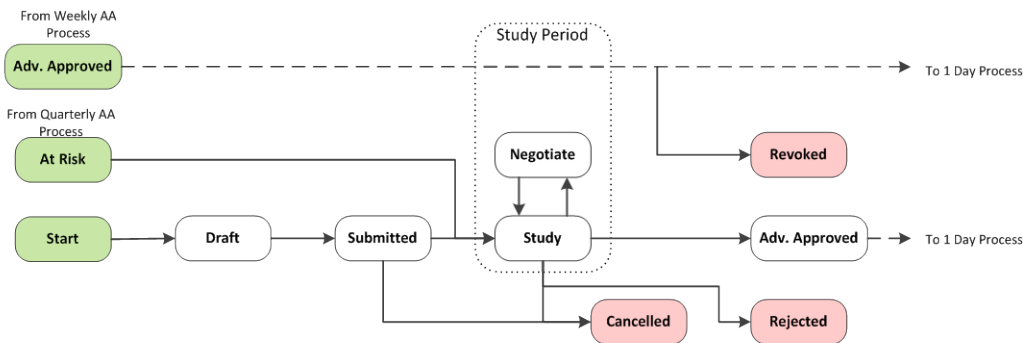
From Weekly AA Process

Adv. Approved

Study Period

To 1 Day Process

From Quarterly AA Process

At Risk

Negotiate

Revoked

Start

Draft

Submitted

Study

Adv. Approved

To 1 Day Process

Cancelled

Rejected